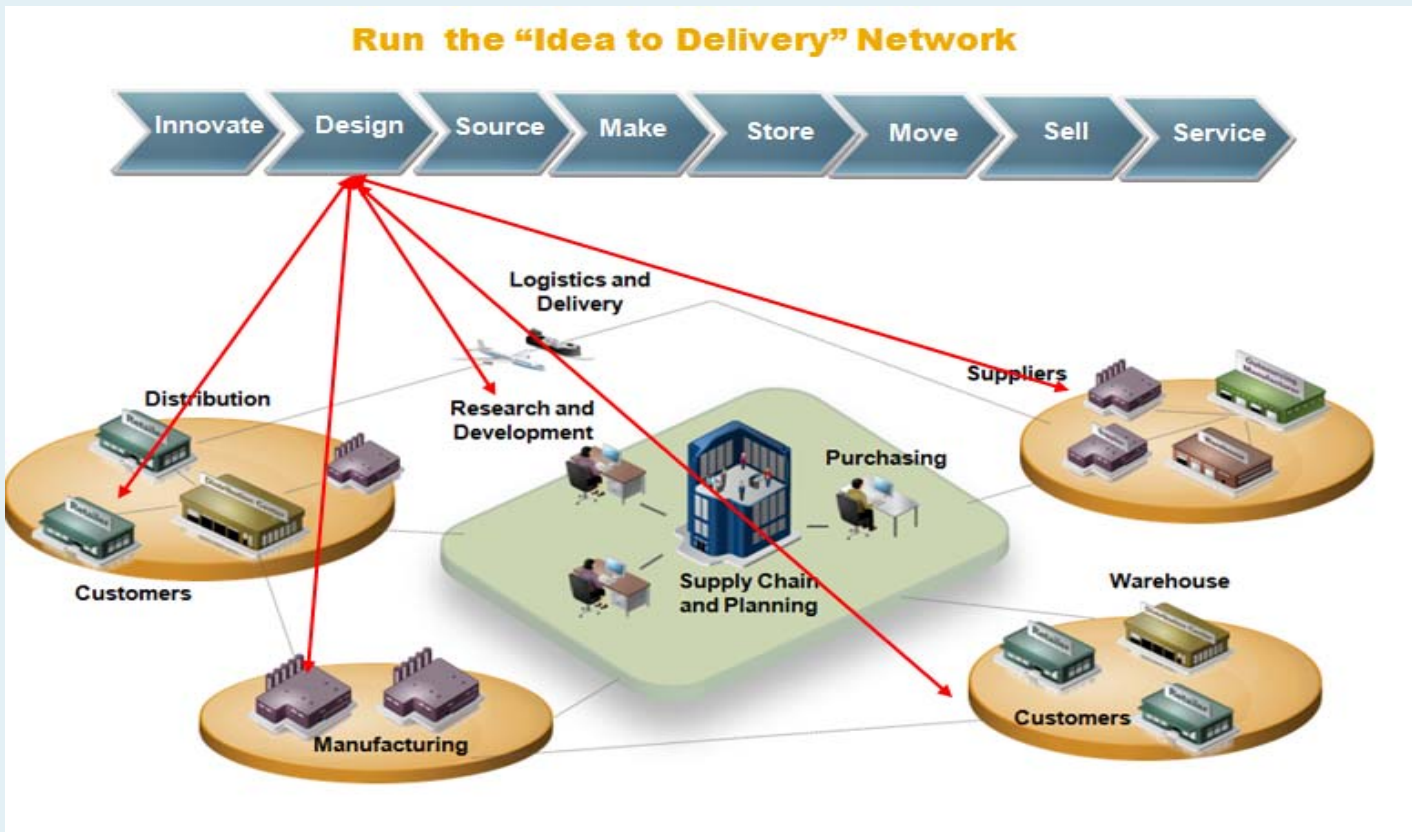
Run the "Idea to Delivery" Network

Innovate
Design
Source
Make
Store
Move
Sell
Service

Logistics and Delivery

Distribution

Research and Development

Suppliers

Purchasing

Customers

Supply Chain and Planning

Warehouse

Customers

Manufacturing